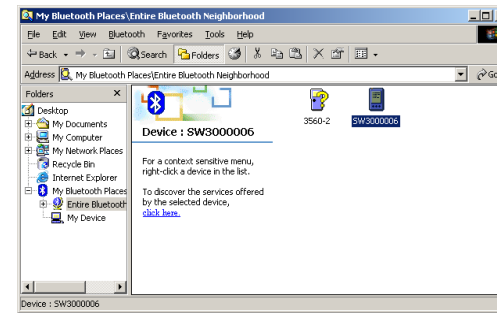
My Bluetooth Places\Entire Bluetooth Neighborhood

File Edit View Bluetooth Favorites Tools Help

Back Search Folders

Address My Bluetooth Places\Entire Bluetooth Neighborhood Go

Folders ×

Desktop
My Documents
My Computer
My Network Places
Recycle Bin
Internet Explorer
My Bluetooth Places
Entire Bluetooth
My Device

Device : SW3000006

For a context sensitive menu, right-click a device in the list.

To discover the services offered by the selected device, click here.

3560-2

SW3000006

Device : SW3000006